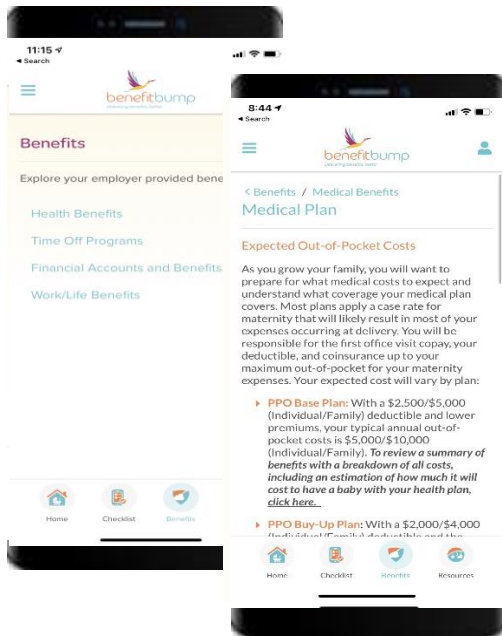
11:15
◂ Search

benefitbump

Benefits

Explore your employer provided bene

Health Benefits

Time Off Programs

Financial Accounts and Benefits

Work/Life Benefits

Home Checklist Benefits

8:44
◂ Search

benefitbump

< Benefits / Medical Benefits
Medical Plan

Expected Out-of-Pocket Costs

As you grow your family, you will want to prepare for what medical costs to expect and understand what coverage your medical plan covers. Most plans apply a case rate for maternity that will likely result in most of your expenses occurring at delivery. You will be responsible for the first office visit copay, your deductible, and coinsurance up to your maximum out-of-pocket for your maternity expenses. Your expected cost will vary by plan:

PPO Base Plan: With a \$2,500/\$5,000 (Individual/Family) deductible and lower premiums, your typical annual out-of-pocket costs is \$5,000/\$10,000 (Individual/Family). To review a summary of benefits with a breakdown of all costs, including an estimation of how much it will cost to have a baby with your health plan, click here.

PPO Buy-Up Plan: With a \$2,000/\$4,000 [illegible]

Home Checklist Benefits Resources